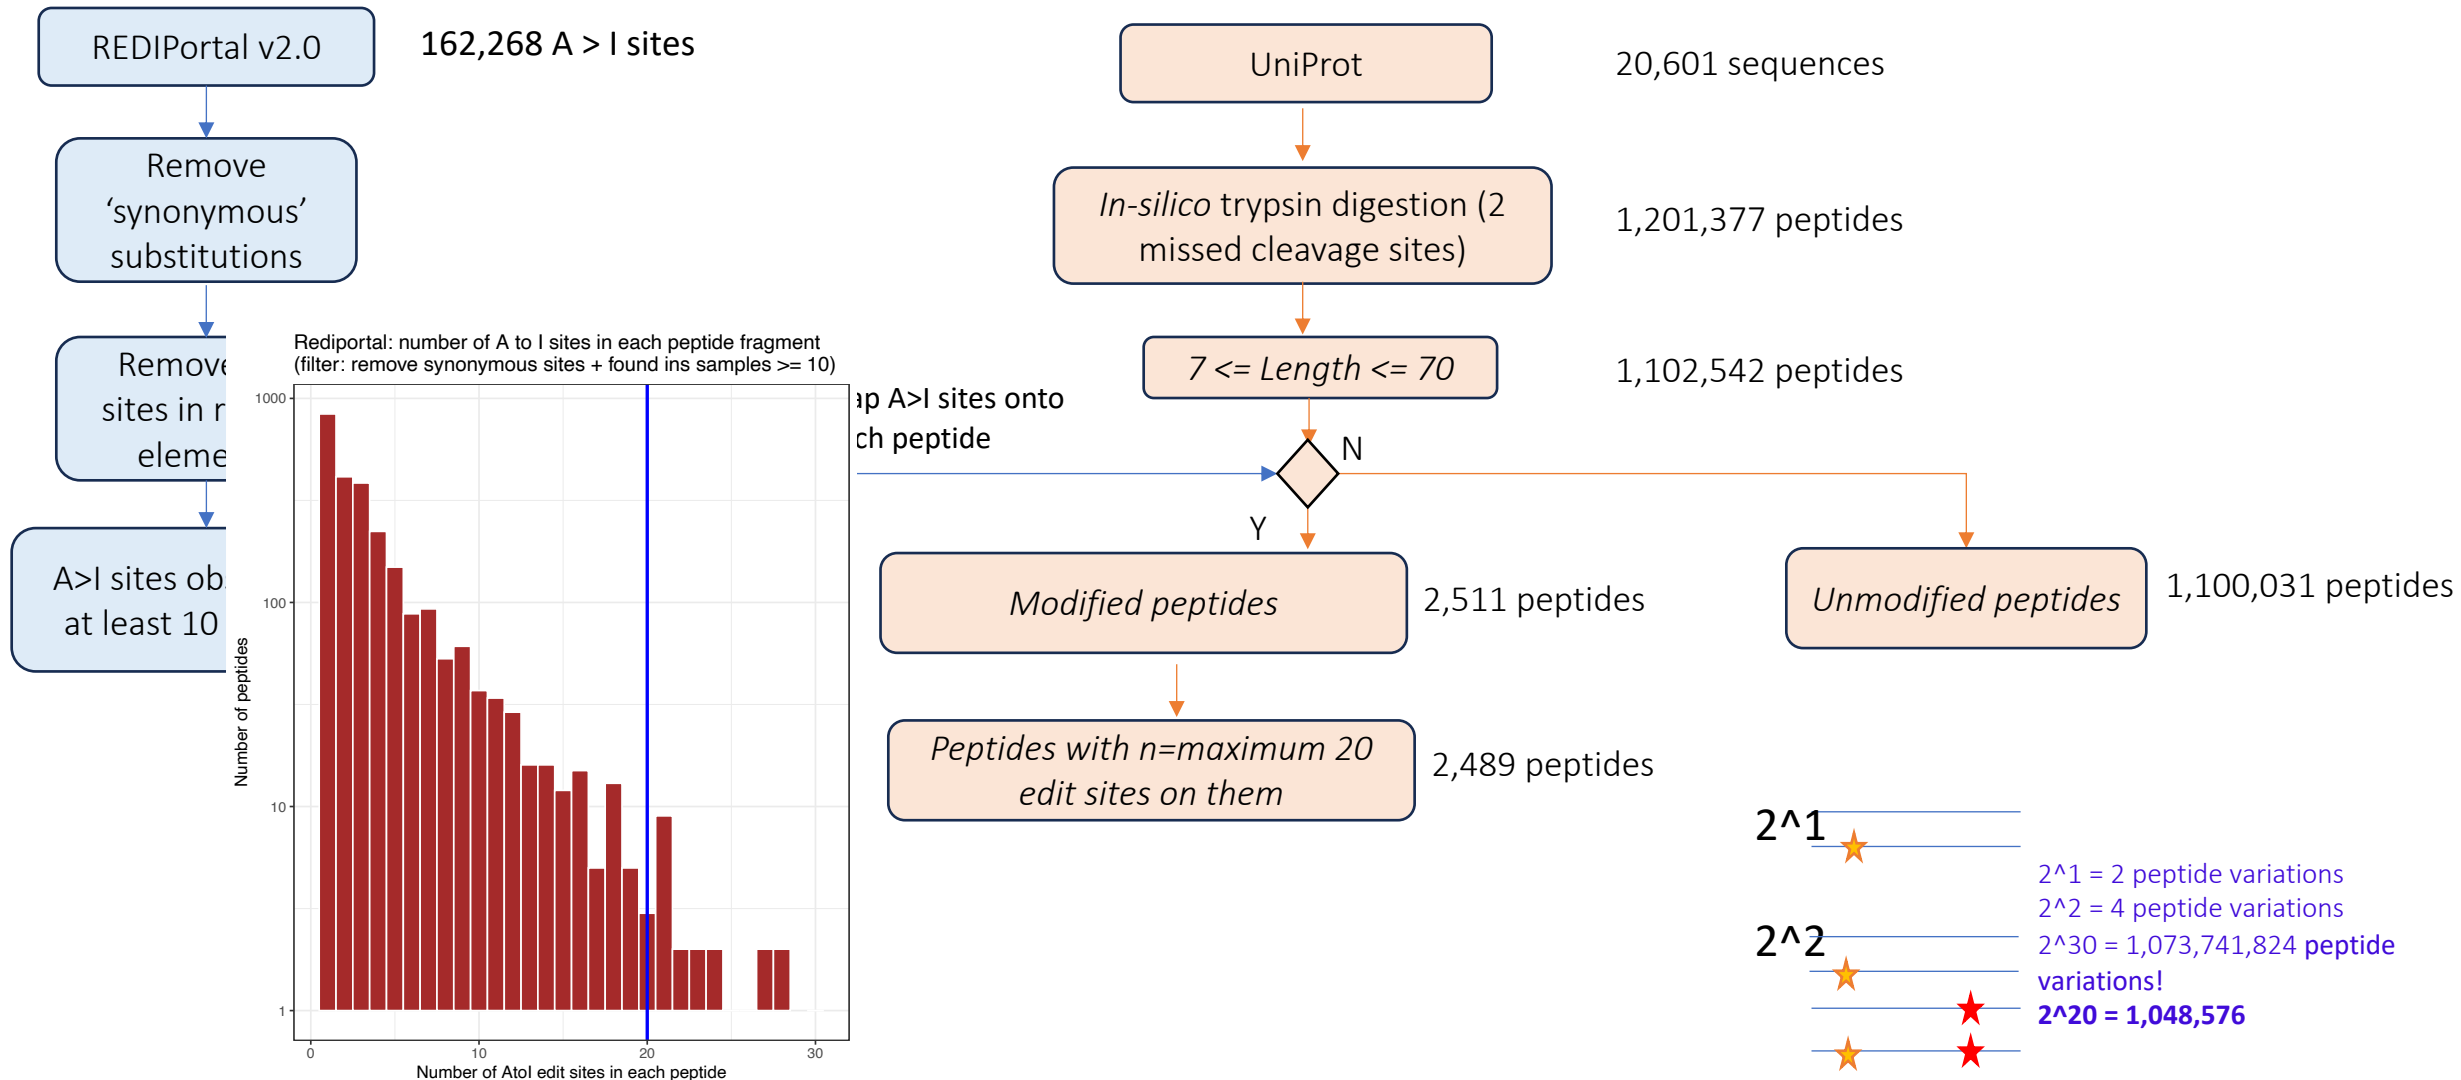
REDIPortal v2.0

162,268 A > I sites

Remove 'synonymous' substitutions

Remove sites in r eleme

A>I sites ob at least 10

Rediportal: number of A to I sites in each peptide fragment
(filter: remove synonymous sites + found ins samples >= 10)

1000
100
10
1

Number of peptides

0
10
20
30

Number of AtoI edit sites in each peptide

ap A>I sites onto ch peptide

UniProt

20,601 sequences

*In-silico* trypsin digestion (2 missed cleavage sites)

1,201,377 peptides

*7 <= Length <= 70*

1,102,542 peptides

N

Y

*Modified peptides*

2,511 peptides

*Unmodified peptides*

1,100,031 peptides

*Peptides with n=maximum 20 edit sites on them*

2,489 peptides

2^1

2^2

2^1 = 2 peptide variations
2^2 = 4 peptide variations
2^30 = 1,073,741,824 peptide variations!
**2^20 = 1,048,576**